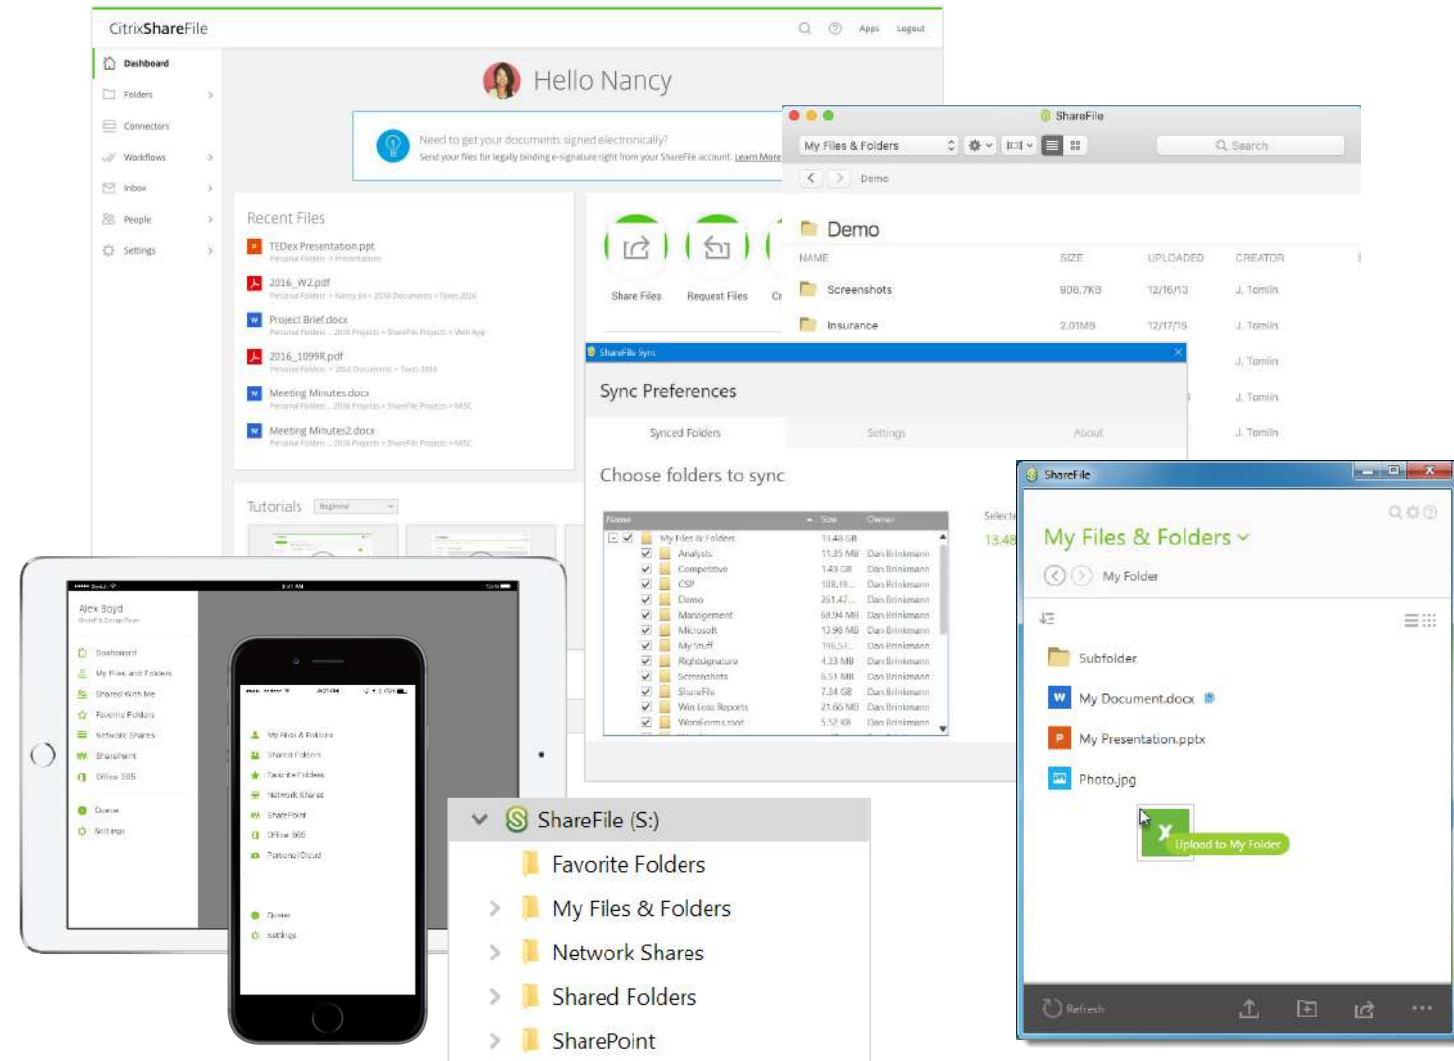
CitrixShareFile

Apps Logout

Dashboard
Folders
Connectors
Workflows
Inbox
People
Settings

Hello Nancy

Need to get your documents signed electronically?
Send your files for legally binding e-signature right from your ShareFile account. Learn More

Recent Files

TEDex Presentation.ppt
2016_W2.pdf
Project Brief.docx
2016_1099R.pdf
Meeting Minutes.docx
Meeting Minutes2.docx

Share Files
Request Files

Tutorials Beginner

ShareFile

My Files & Folders

Search

Demo

Demo

| NAME | SIZE | UPLOADED | CREATOR |
|---|---|---|---|
| Screenshots | 908.7KB | 12/16/13 | J. Tomlin |
| Insurance | 2.01MB | 12/17/13 | J. Tomlin |
| | | | J. Tomlin |
| | | | J. Tomlin |
| | | | J. Tomlin |

ShareFile Sync

Sync Preferences

Synced Folders
Settings
About

Choose folders to sync

| Name | Size | Owner |
|---|---|---|
| My Files & Folders | 13.48 GB | |
| Analysts | 11.35 MB | Dan Brinkmann |
| Competitive | 1.43 GB | Dan Brinkmann |
| CSP | 108.19... | Dan Brinkmann |
| Demo | 261.47... | Dan Brinkmann |
| Management | 68.94 MB | Dan Brinkmann |
| Microsoft | 13.98 MB | Dan Brinkmann |
| My Stuff | 196.51... | Dan Brinkmann |
| Rightsignature | 4.33 MB | Dan Brinkmann |
| Screenshots | 6.51 MB | Dan Brinkmann |
| ShareFile | 7.34 GB | Dan Brinkmann |
| Win Loss Reports | 21.66 MB | Dan Brinkmann |
| WordForms.mdot | 5.52 KB | Dan Brinkmann |

Selecte
13.48

ShareFile

My Files & Folders

My Folder

Subfolder
My Document.docx
My Presentation.pptx
Photo.jpg

Upload to My Folder

Refresh

Alex Boyd

Dashboard
My Files and Folders
Shared With Me
Favorite Folders
Network Shares
SharePoint
Office 365
Queue
Settings

My Files & Folders
Shared Folders
Favorite Folders
Network Shares
SharePoint
Office 365
Personal Cloud
Queue
Settings

ShareFile (S:)
Favorite Folders
My Files & Folders
Network Shares
Shared Folders
SharePoint